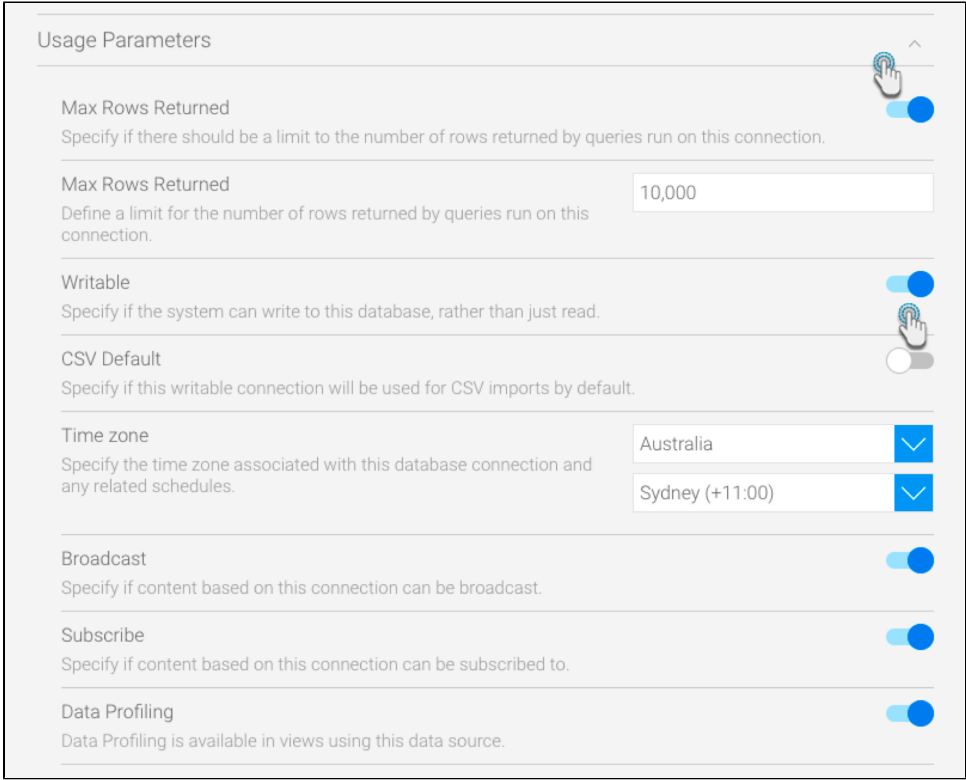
Usage Parameters

Max Rows Returned
Specify if there should be a limit to the number of rows returned by queries run on this connection.

Max Rows Returned
Define a limit for the number of rows returned by queries run on this connection.

10,000

Writable
Specify if the system can write to this database, rather than just read.

CSV Default
Specify if this writable connection will be used for CSV imports by default.

Time zone
Specify the time zone associated with this database connection and any related schedules.

Australia

Sydney (+11:00)

Broadcast
Specify if content based on this connection can be broadcast.

Subscribe
Specify if content based on this connection can be subscribed to.

Data Profiling
Data Profiling is available in views using this data source.